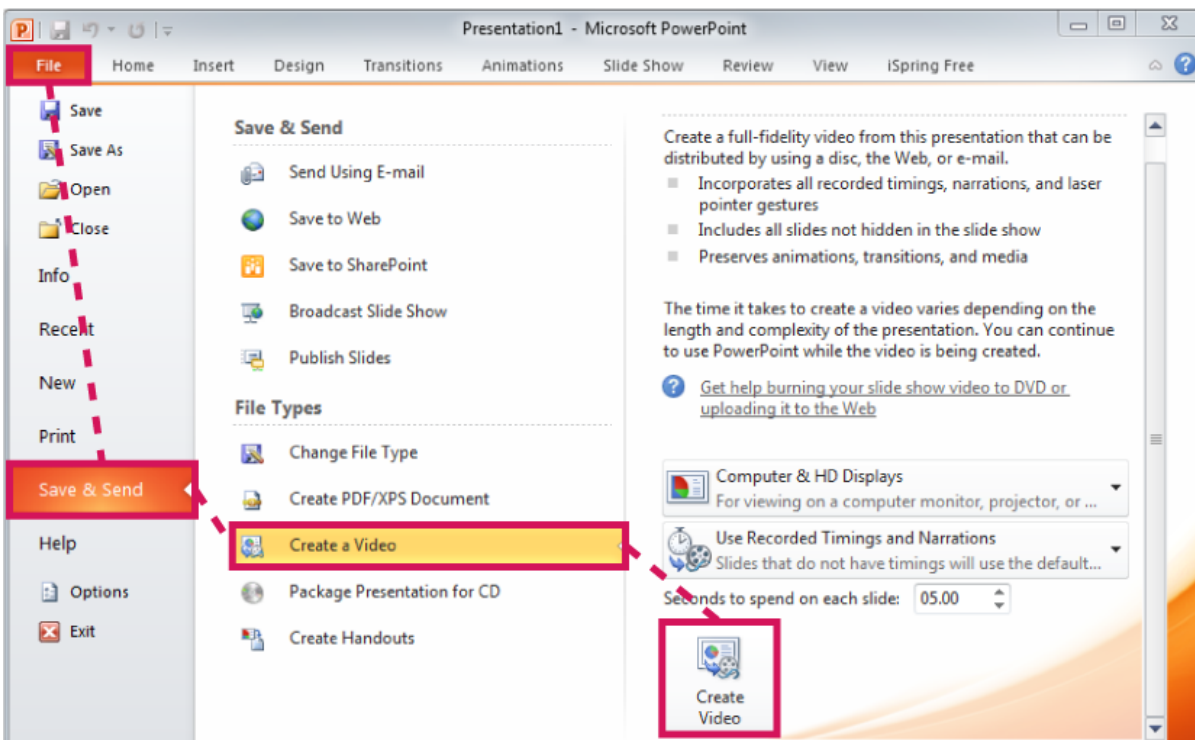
Presentation1 - Microsoft PowerPoint

File Home Insert Design Transitions Animations Slide Show Review View iSpring Free

Save
Save As
Open
Close
Info
Recent
New
Print
Save & Send
Help
Options
Exit

Save & Send

Send Using E-mail
Save to Web
Save to SharePoint
Broadcast Slide Show
Publish Slides

File Types

Change File Type
Create PDF/XPS Document
Create a Video
Package Presentation for CD
Create Handouts

Create a full-fidelity video from this presentation that can be distributed by using a disc, the Web, or e-mail.

Incorporates all recorded timings, narrations, and laser pointer gestures
Includes all slides not hidden in the slide show
Preserves animations, transitions, and media

The time it takes to create a video varies depending on the length and complexity of the presentation. You can continue to use PowerPoint while the video is being created.

Get help burning your slide show video to DVD or uploading it to the Web

Computer & HD Displays
For viewing on a computer monitor, projector, or ...

Use Recorded Timings and Narrations
Slides that do not have timings will use the default...

Seconds to spend on each slide: 05.00

Create Video